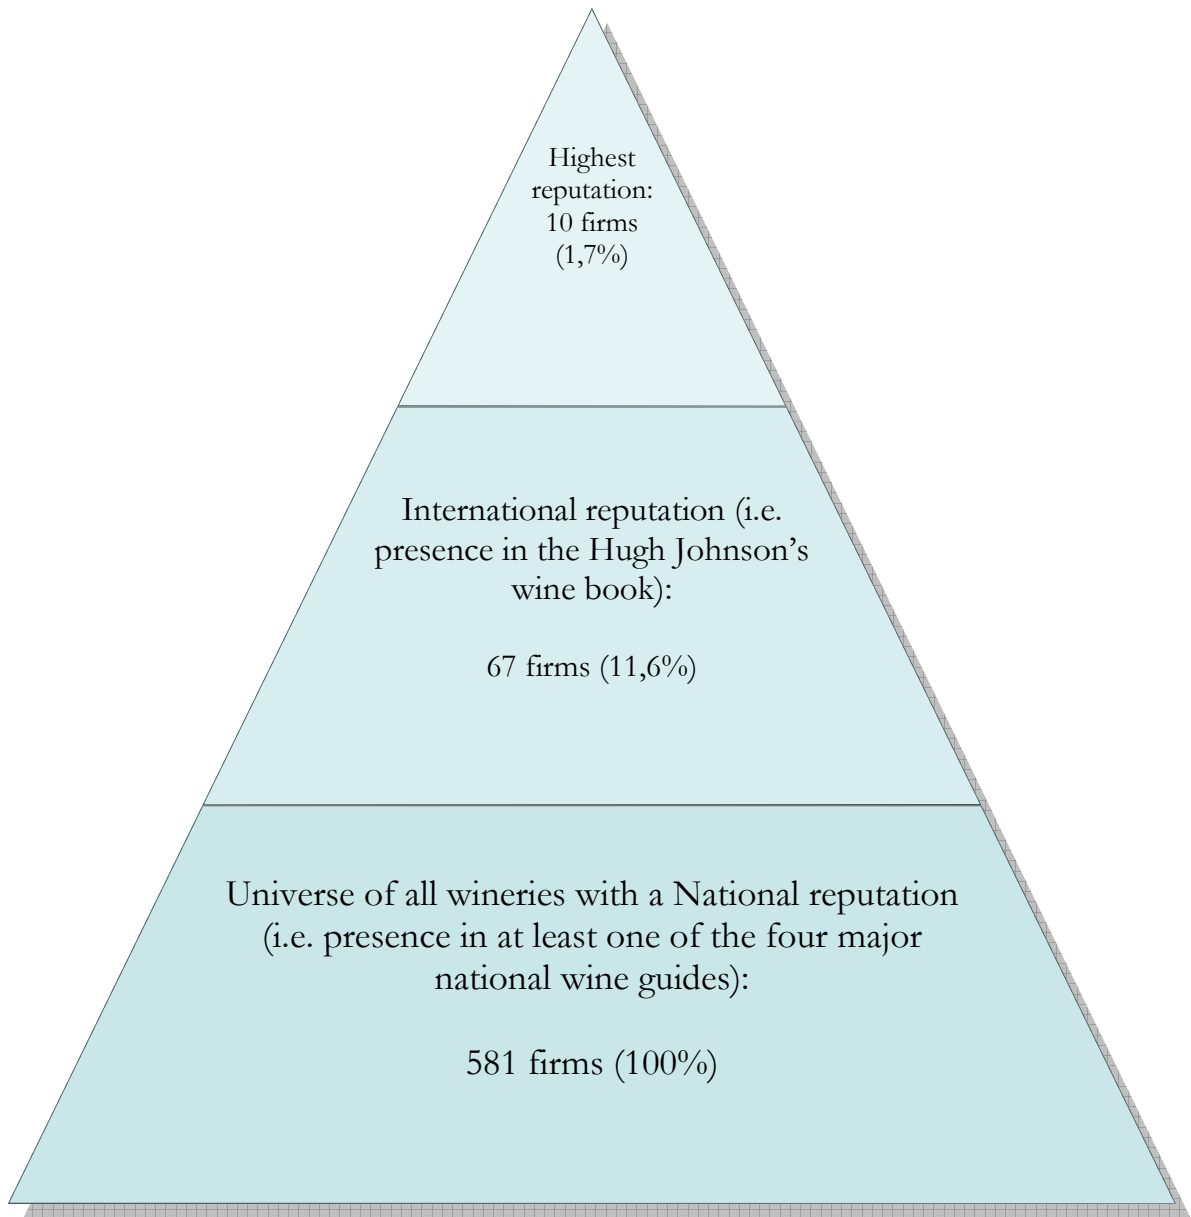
Highest reputation: 10 firms (1,7%)

International reputation (i.e. presence in the Hugh Johnson's wine book):

67 firms (11,6%)

Universe of all wineries with a National reputation (i.e. presence in at least one of the four major national wine guides):

581 firms (100%)